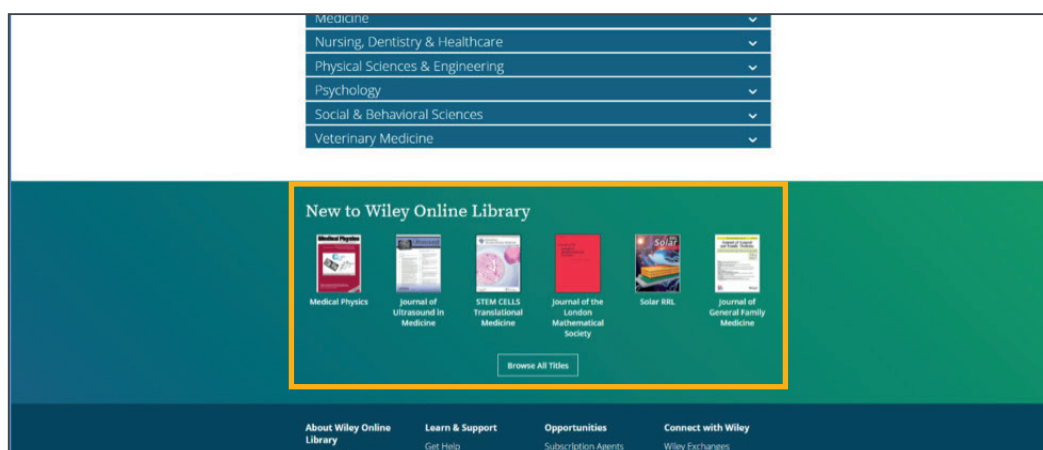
Medicine

Nursing, Dentistry & Healthcare

Physical Sciences & Engineering

Psychology

Social & Behavioral Sciences

Veterinary Medicine

New to Wiley Online Library

Medical Physics

Journal of Ultrasound in Medicine

STEM CELLS Translational Medicine

Journal of the London Mathematical Society

Solar RRL

Journal of General Family Medicine

Browse All Titles

About Wiley Online Library

Learn & Support

Get Help

Opportunities

Subscription Agents

Connect with Wiley

Wiley Exchanges